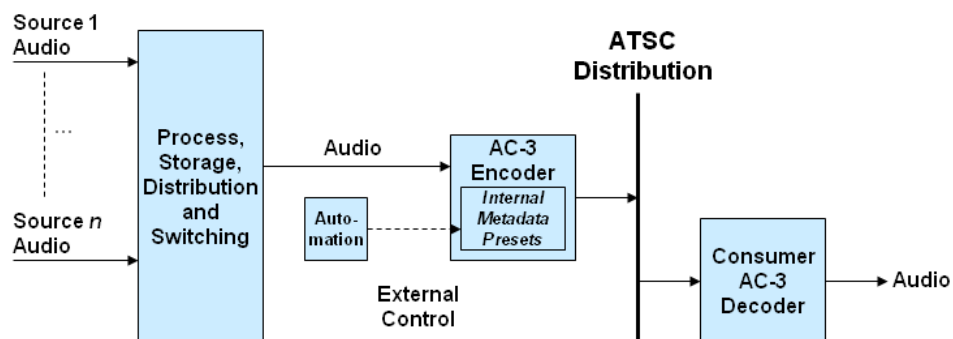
Source 1 Audio

...

Source $n$ Audio

Process, Storage, Distribution and Switching

Audio

Automation

External Control

AC-3 Encoder

Internal Metadata Presets

ATSC Distribution

Consumer AC-3 Decoder

Audio